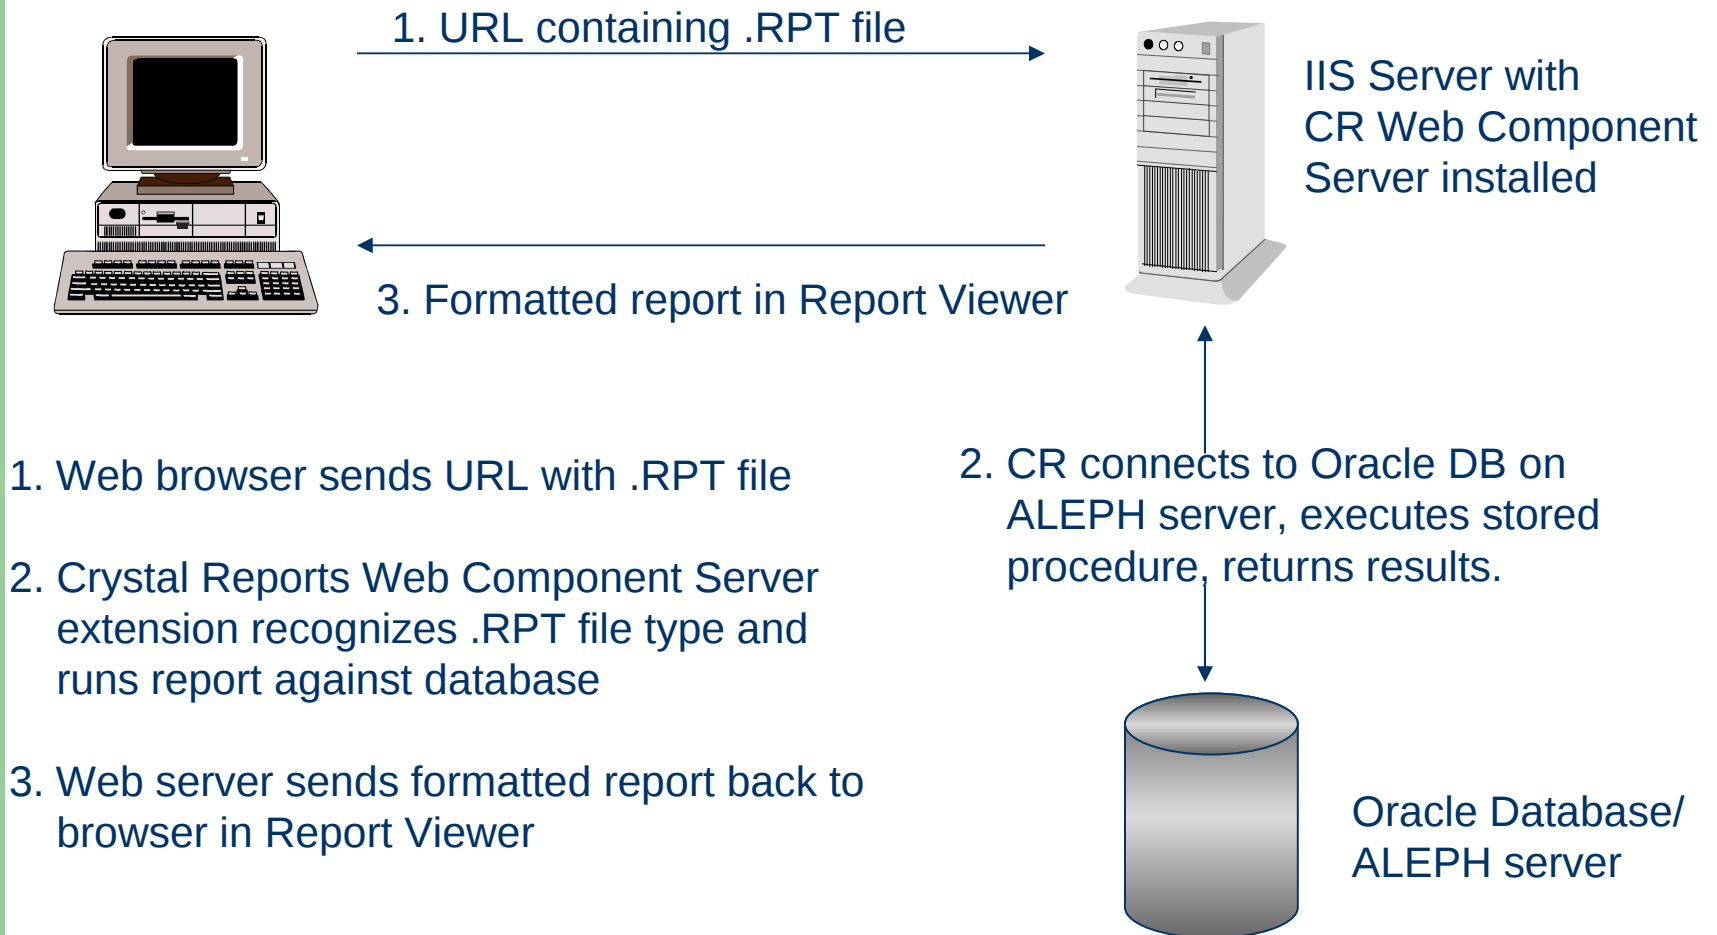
1. URL containing .RPT file

IIS Server with CR Web Component Server installed

3. Formatted report in Report Viewer

1. Web browser sends URL with .RPT file

2. Crystal Reports Web Component Server extension recognizes .RPT file type and runs report against database

3. Web server sends formatted report back to browser in Report Viewer

2. CR connects to Oracle DB on ALEPH server, executes stored procedure, returns results.

Oracle Database/ ALEPH server